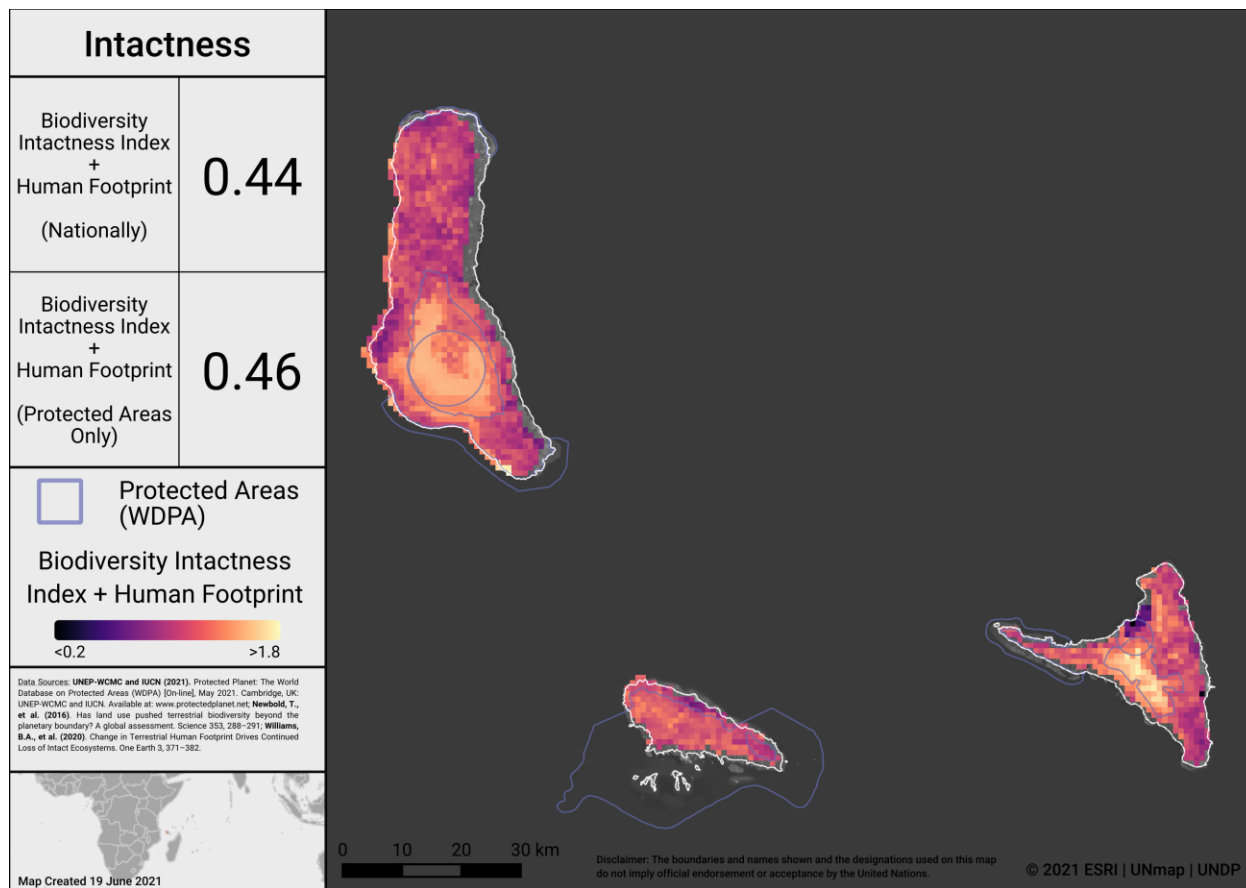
Intactness

| Biodiversity Intactness Index + Human Footprint (Nationally) | 0.44 |
|---|---|
| Biodiversity Intactness Index + Human Footprint (Protected Areas Only) | 0.46 |

Protected Areas (WDPA)

Biodiversity Intactness Index + Human Footprint

<0.2 >1.8

Data Sources: UNEP-WCMC and IUCN (2021). Protected Planet: The World Database on Protected Areas (WDPA) [On-line], May 2021. Cambridge, UK: UNEP-WCMC and IUCN. Available at: www.protectedplanet.net; Newbold, T., et al. (2016). Has land use pushed terrestrial biodiversity beyond the planetary boundary? A global assessment. Science 353, 288–291; Williams, B.A., et al. (2020). Change in Terrestrial Human Footprint Drives Continued Loss of Intact Ecosystems. One Earth 3, 371–382.

Map Created 19 June 2021

0 10 20 30 km

Disclaimer: The boundaries and names shown and the designations used on this map do not imply official endorsement or acceptance by the United Nations.

© 2021 ESRI | UNmap | UNDP